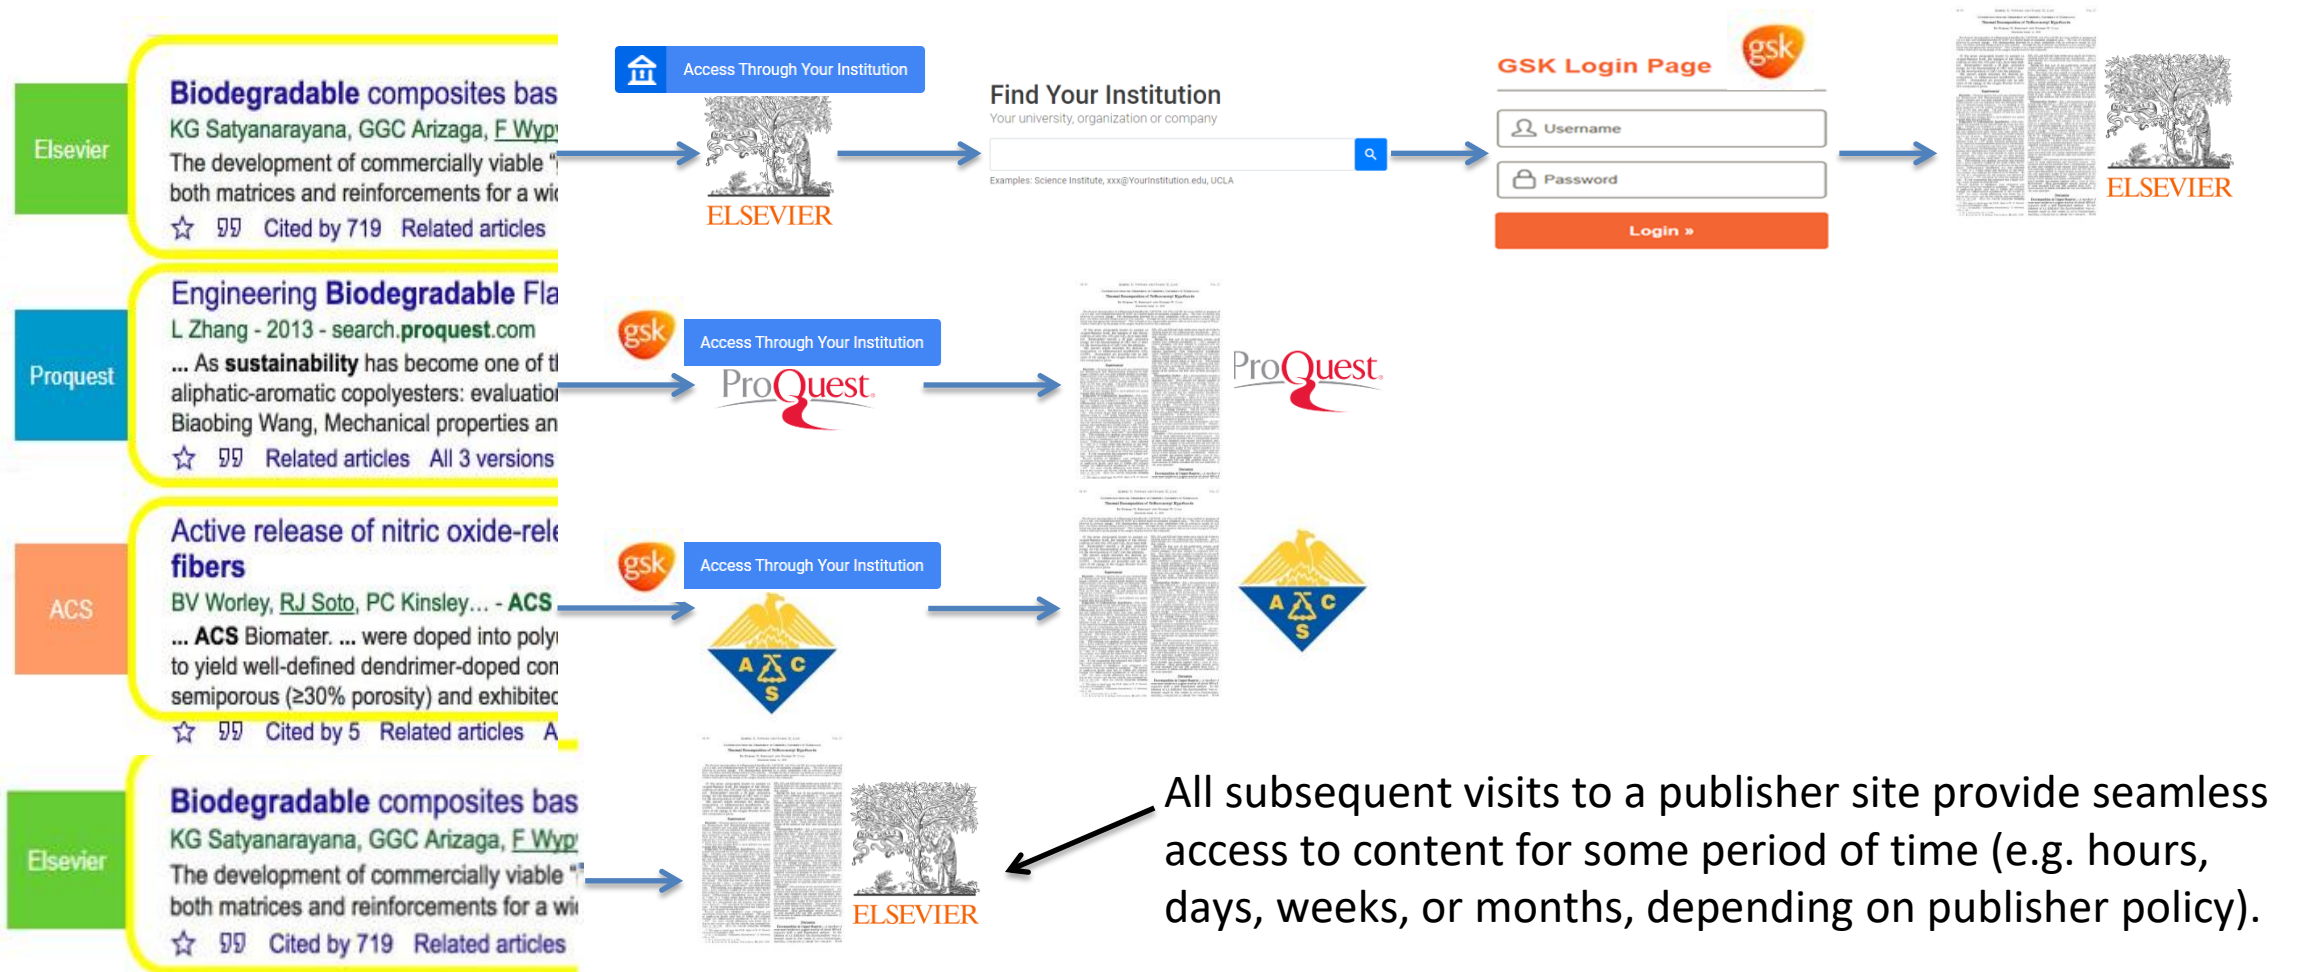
Elsevier

Biodegradable composites bas
KG Satyanarayana, GGC Arizaga, F Wyp
The development of commercially viable "
both matrices and reinforcements for a wi
☆ 99 Cited by 719 Related articles

Access Through Your Institution

ELSEVIER

Find Your Institution
Your university, organization or company

Examples: Science Institute, xxx@YourInstitution.edu, UCLA

GSK Login Page
gsk
Username
Password
Login »

ELSEVIER

Proquest

Engineering Biodegradable Fla
L Zhang - 2013 - search.proquest.com
... As sustainability has become one of t
aliphatic-aromatic copolyesters: evaluatio
Biaobing Wang, Mechanical properties an
☆ 99 Related articles All 3 versions

gsk
Access Through Your Institution
ProQuest

ProQuest

ACS

Active release of nitric oxide-rel
fibers
BV Worley, RJ Soto, PC Kinsley... - ACS
... ACS Biomater. ... were doped into poly
to yield well-defined dendrimer-doped con
semiporous (≥30% porosity) and exhibite
☆ 99 Cited by 5 Related articles A

gsk
Access Through Your Institution
A C S

A C S

Elsevier

Biodegradable composites bas
KG Satyanarayana, GGC Arizaga, F Wyp
The development of commercially viable "
both matrices and reinforcements for a wi
☆ 99 Cited by 719 Related articles

ELSEVIER

All subsequent visits to a publisher site provide seamless access to content for some period of time (e.g. hours, days, weeks, or months, depending on publisher policy).